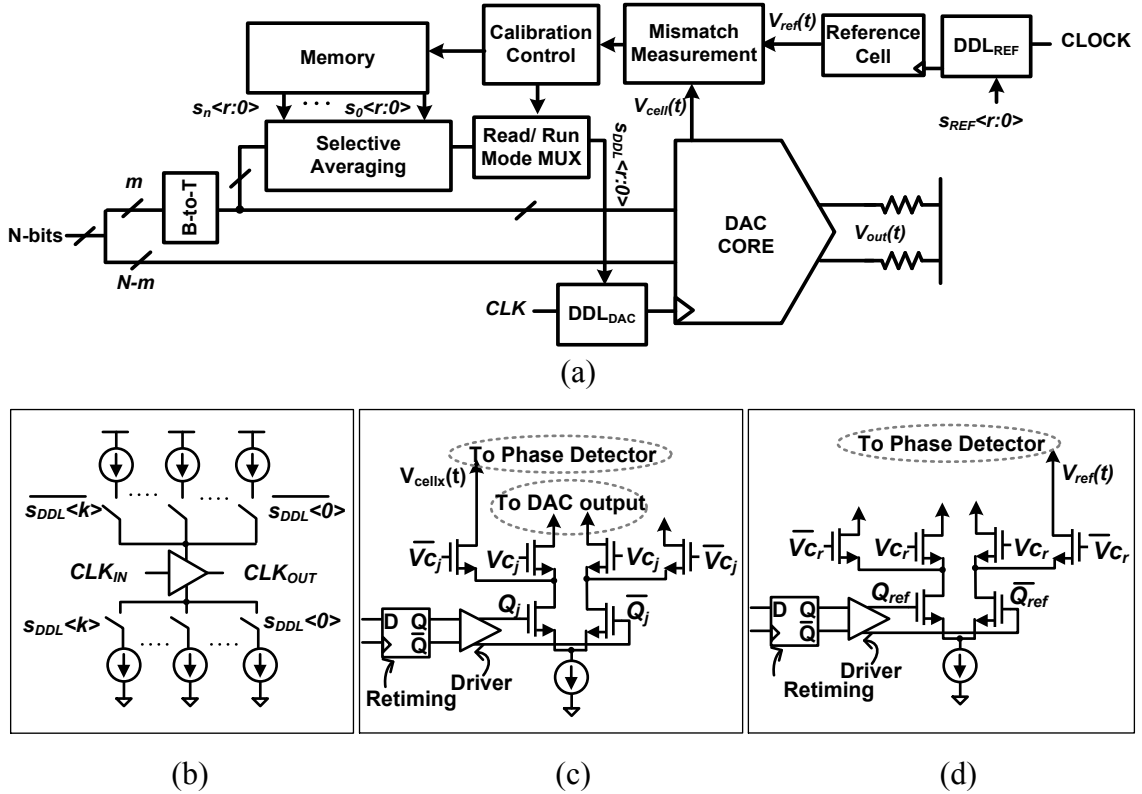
Memory

Calibration Control

Mismatch Measurement

$V_{ref}(t)$

Reference Cell

$DDL_{REF}$

CLOCK

$s_{REF}$<r:0>

$s_n$<r:0> · · · $s_0$<r:0>

Selective Averaging

Read/ Run Mode MUX

$s_{DDL}$<r:0>

$V_{cell}(t)$

m

B-to-T

N-bits

N-m

DAC CORE

$V_{out}(t)$

CLK

$DDL_{DAC}$

(a)

$\overline{s_{DDL}<k>}$

$\overline{s_{DDL}<0>}$

$CLK_{IN}$

$CLK_{OUT}$

$s_{DDL}$<k>

$s_{DDL}$<0>

(b)

To Phase Detector

$V_{cellx}(t)$

To DAC output

$\overline{Vc}_j$

$Vc_j$

$Vc_j$

$\overline{Vc}_j$

$Q_j$

$\overline{Q}_j$

D Q $\overline{Q}$

Retiming

Driver

(c)

To Phase Detector

$V_{ref}(t)$

$\overline{Vc}_r$

$Vc_r$

$Vc_r$

$\overline{Vc}_r$

$Q_{ref}$

$\overline{Q}_{ref}$

D Q $\overline{Q}$

Driver

Retiming

(d)